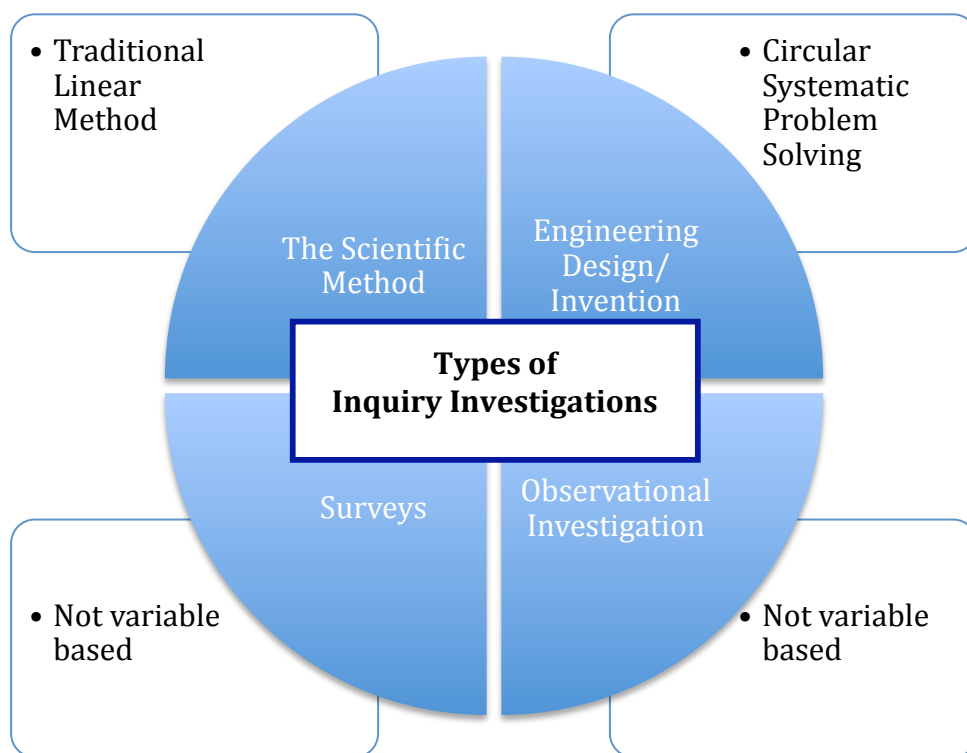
• Traditional Linear Method

• Circular Systematic Problem Solving

The Scientific Method

Engineering Design/ Invention

Types of Inquiry Investigations

Surveys

Observational Investigation

• Not variable based

• Not variable based